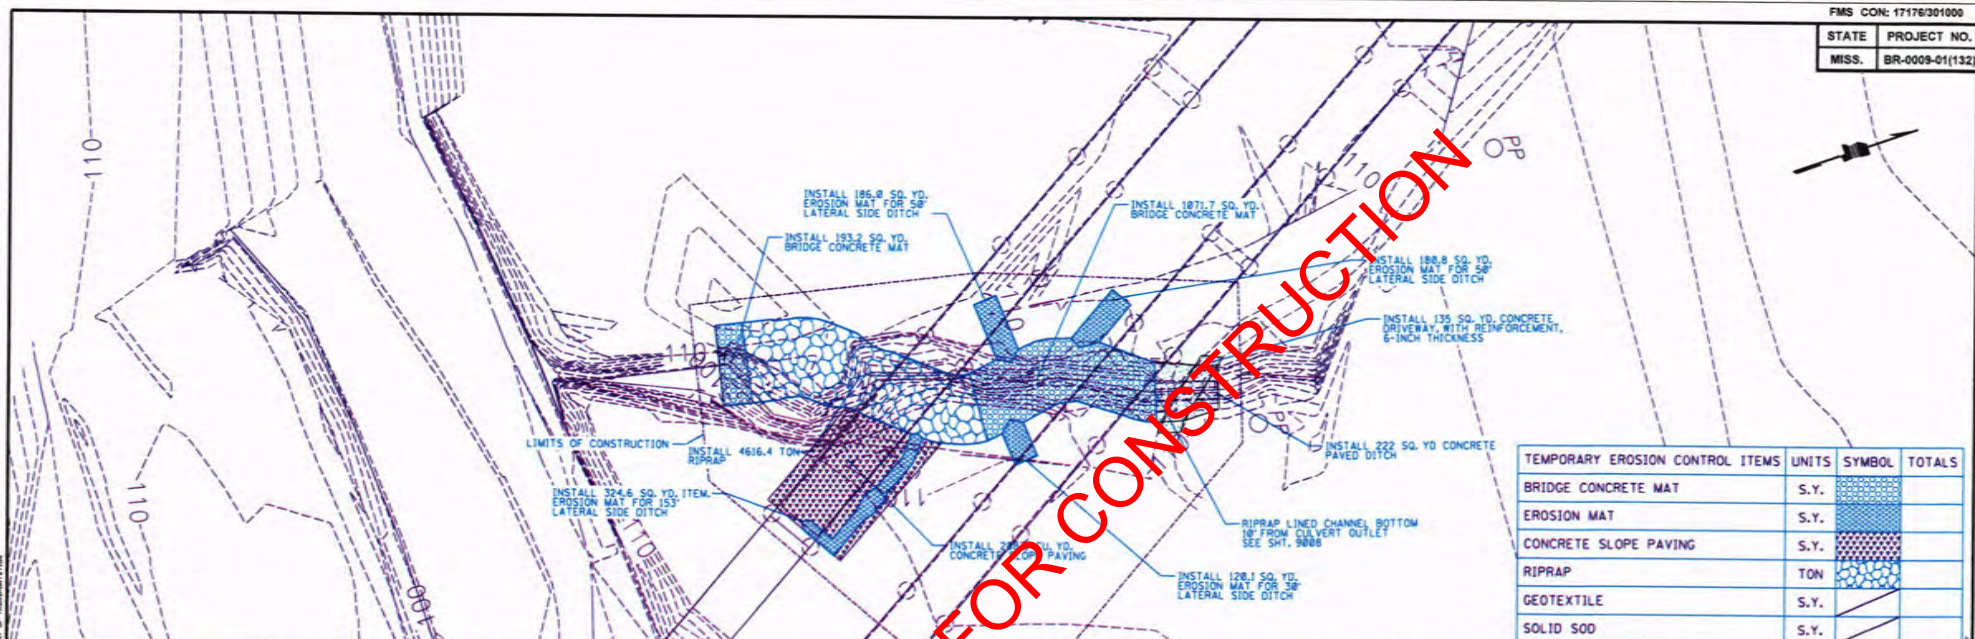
FMS CON: 17176/301000

| STATE | PROJECT NO. |
|---|---|
| MISS. | BR-0009-01(132) |

110
110
110
110
100
PP

INSTALL 186.0 SQ. YD. EROSION MAT FOR 50' LATERAL SIDE DITCH

INSTALL 1071.7 SQ. YD. BRIDGE CONCRETE MAT

INSTALL 193.2 SQ. YD. BRIDGE CONCRETE MAT

INSTALL 180.8 SQ. YD. EROSION MAT FOR 50' LATERAL SIDE DITCH

INSTALL 135 SQ. YD. CONCRETE DRIVEWAY, WITH REINFORCEMENT, 6-INCH THICKNESS

LIMITS OF CONSTRUCTION

INSTALL 4616.4 TON RIPRAP

INSTALL 222 SQ. YD CONCRETE PAVED DITCH

INSTALL 324.6 SQ. YD. ITEM. EROSION MAT FOR 153' LATERAL SIDE DITCH

INSTALL 2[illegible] CU. YD. CONCRETE SLOPE PAVING

RIPRAP LINED CHANNEL BOTTOM 10' FROM CULVERT OUTLET SEE SHT. 9008

INSTALL 120.1 SQ. YD. EROSION MAT FOR 30' LATERAL SIDE DITCH

FOR CONSTRUCTION

| TEMPORARY EROSION CONTROL ITEMS | UNITS | SYMBOL | TOTALS |
|---|---|---|---|
| BRIDGE CONCRETE MAT | S.Y. | | |
| EROSION MAT | S.Y. | | |
| CONCRETE SLOPE PAVING | S.Y. | | |
| RIPRAP | TON | | |
| GEOTEXTILE | S.Y. | | |
| SOLID SOD | S.Y. | | |